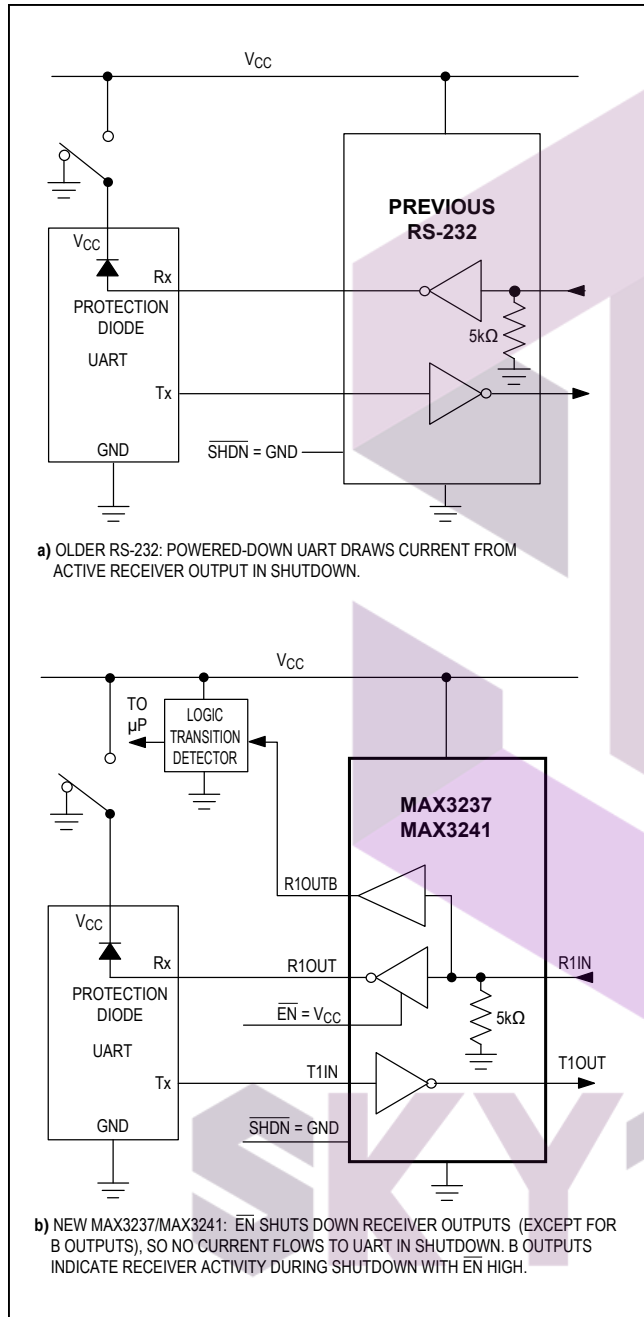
$V_{CC}$

$V_{CC}$

PROTECTION DIODE

UART

Rx

Tx

GND

PREVIOUS RS-232

5kΩ

$\overline{SHDN}$ = GND

**a)** OLDER RS-232: POWERED-DOWN UART DRAWS CURRENT FROM ACTIVE RECEIVER OUTPUT IN SHUTDOWN.

$V_{CC}$

TO µP

LOGIC TRANSITION DETECTOR

MAX3237 MAX3241

R1OUTB

$V_{CC}$

Rx

PROTECTION DIODE

UART

Tx

GND

R1OUT

R1IN

$\overline{EN}$ = $V_{CC}$

5kΩ

T1IN

T1OUT

$\overline{SHDN}$ = GND

**b)** NEW MAX3237/MAX3241: $\overline{EN}$ SHUTS DOWN RECEIVER OUTPUTS (EXCEPT FOR B OUTPUTS), SO NO CURRENT FLOWS TO UART IN SHUTDOWN. B OUTPUTS INDICATE RECEIVER ACTIVITY DURING SHUTDOWN WITH $\overline{EN}$ HIGH.

SKY